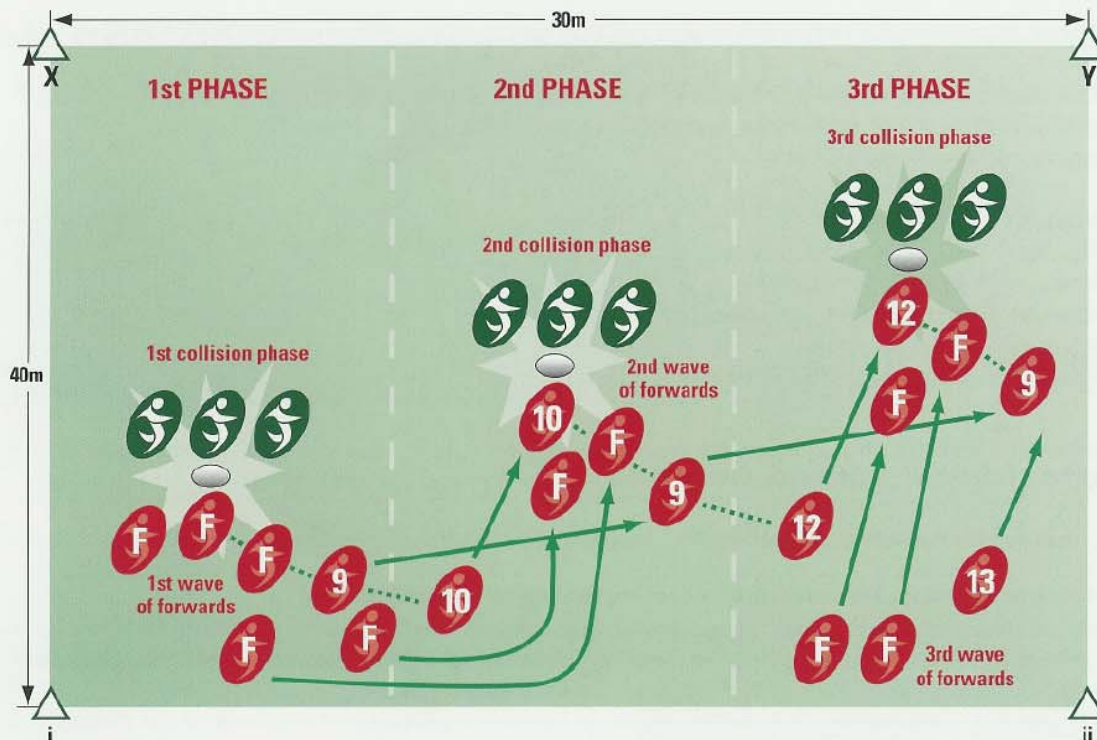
30m

X

Y

1st PHASE

2nd PHASE

3rd PHASE

3rd collision phase

2nd collision phase

40m

1st collision phase

2nd wave of forwards

12

F

9

10

F

F

F

F

9

12

F

F

F

1st wave of forwards

9

10

F

13

F

F

F

3rd wave of forwards

i

ii